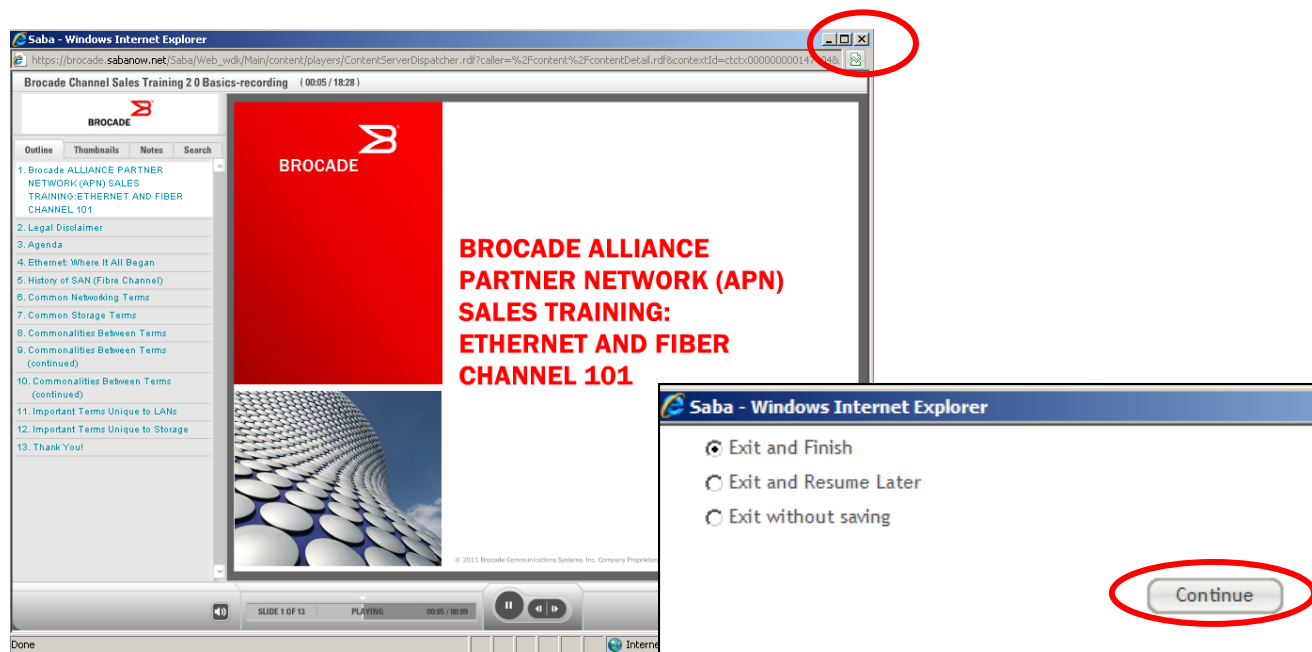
Saba - Windows Internet Explorer

https://brocade.sabanow.net/Saba/Web_wdk/Main/content/players/ContentServerDispatcher.rdf?caller=%2Fcontent%2FcontentDetail.rdf&contextId=ctctx000000000147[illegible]

Brocade Channel Sales Training 2 0 Basics-recording (00:05 / 18:28)

BROCADE

Outline | Thumbnails | Notes | Search

1. Brocade ALLIANCE PARTNER NETWORK (APN) SALES TRAINING:ETHERNET AND FIBER CHANNEL 101
2. Legal Disclaimer
3. Agenda
4. Ethernet: Where It All Began
5. History of SAN (Fibre Channel)
6. Common Networking Terms
7. Common Storage Terms
8. Commonalities Between Terms
9. Commonalities Between Terms (continued)
10. Commonalities Between Terms (continued)
11. Important Terms Unique to LANs
12. Important Terms Unique to Storage
13. Thank You!

BROCADE

BROCADE ALLIANCE PARTNER NETWORK (APN) SALES TRAINING: ETHERNET AND FIBER CHANNEL 101

© 2011 Brocade Communications Systems, Inc. Company Proprietary

SLIDE 1 OF 13 PLAYING 00:05 / 00:09

Done Internet

Saba - Windows Internet Explorer

Exit and Finish
Exit and Resume Later
Exit without saving

Continue